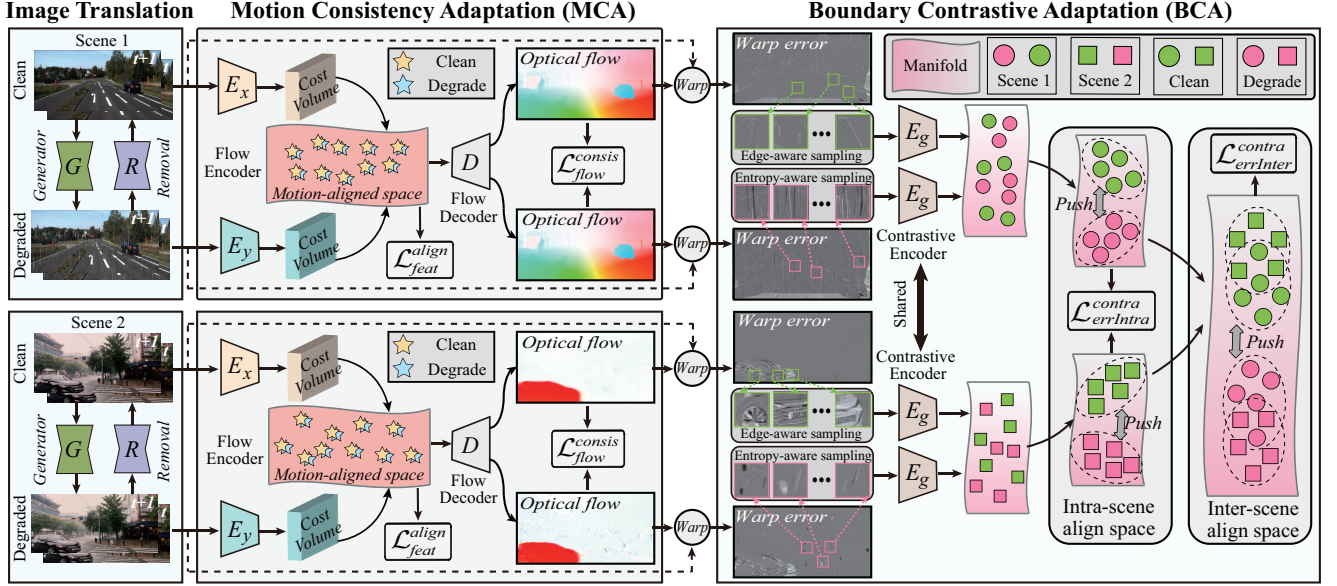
Image Translation

Motion Consistency Adaptation (MCA)

Boundary Contrastive Adaptation (BCA)

Scene 1

Clean

$t+1$

$t$

Generator

$G$

$R$

Removal

Degraded

$t+1$

$t$

$E_x$

Cost Volume

Clean

Degrade

Flow Encoder

Motion-aligned space

$D$

Flow Decoder

$E_y$

Cost Volume

$\mathcal{L}_{feat}^{align}$

Optical flow

$\mathcal{L}_{flow}^{consis}$

Optical flow

Warp

Warp

Warp error

Edge-aware sampling

Entropy-aware sampling

Warp error

$E_g$

$E_g$

Contrastive Encoder

Shared

Contrastive Encoder

Manifold

Scene 1

Scene 2

Clean

Degrade

Push

$\mathcal{L}_{errIntra}^{contra}$

$\mathcal{L}_{errInter}^{contra}$

Push

Push

Intra-scene align space

Inter-scene align space

Scene 2

Clean

$t+1$

$t$

Generator

$G$

$R$

Removal

Degraded

$t+1$

$t$

$E_x$

Cost Volume

Clean

Degrade

Flow Encoder

Motion-aligned space

$D$

Flow Decoder

$E_y$

Cost Volume

$\mathcal{L}_{feat}^{align}$

Optical flow

$\mathcal{L}_{flow}^{consis}$

Optical flow

Warp

Warp

Warp error

Edge-aware sampling

Entropy-aware sampling

Warp error

$E_g$

$E_g$